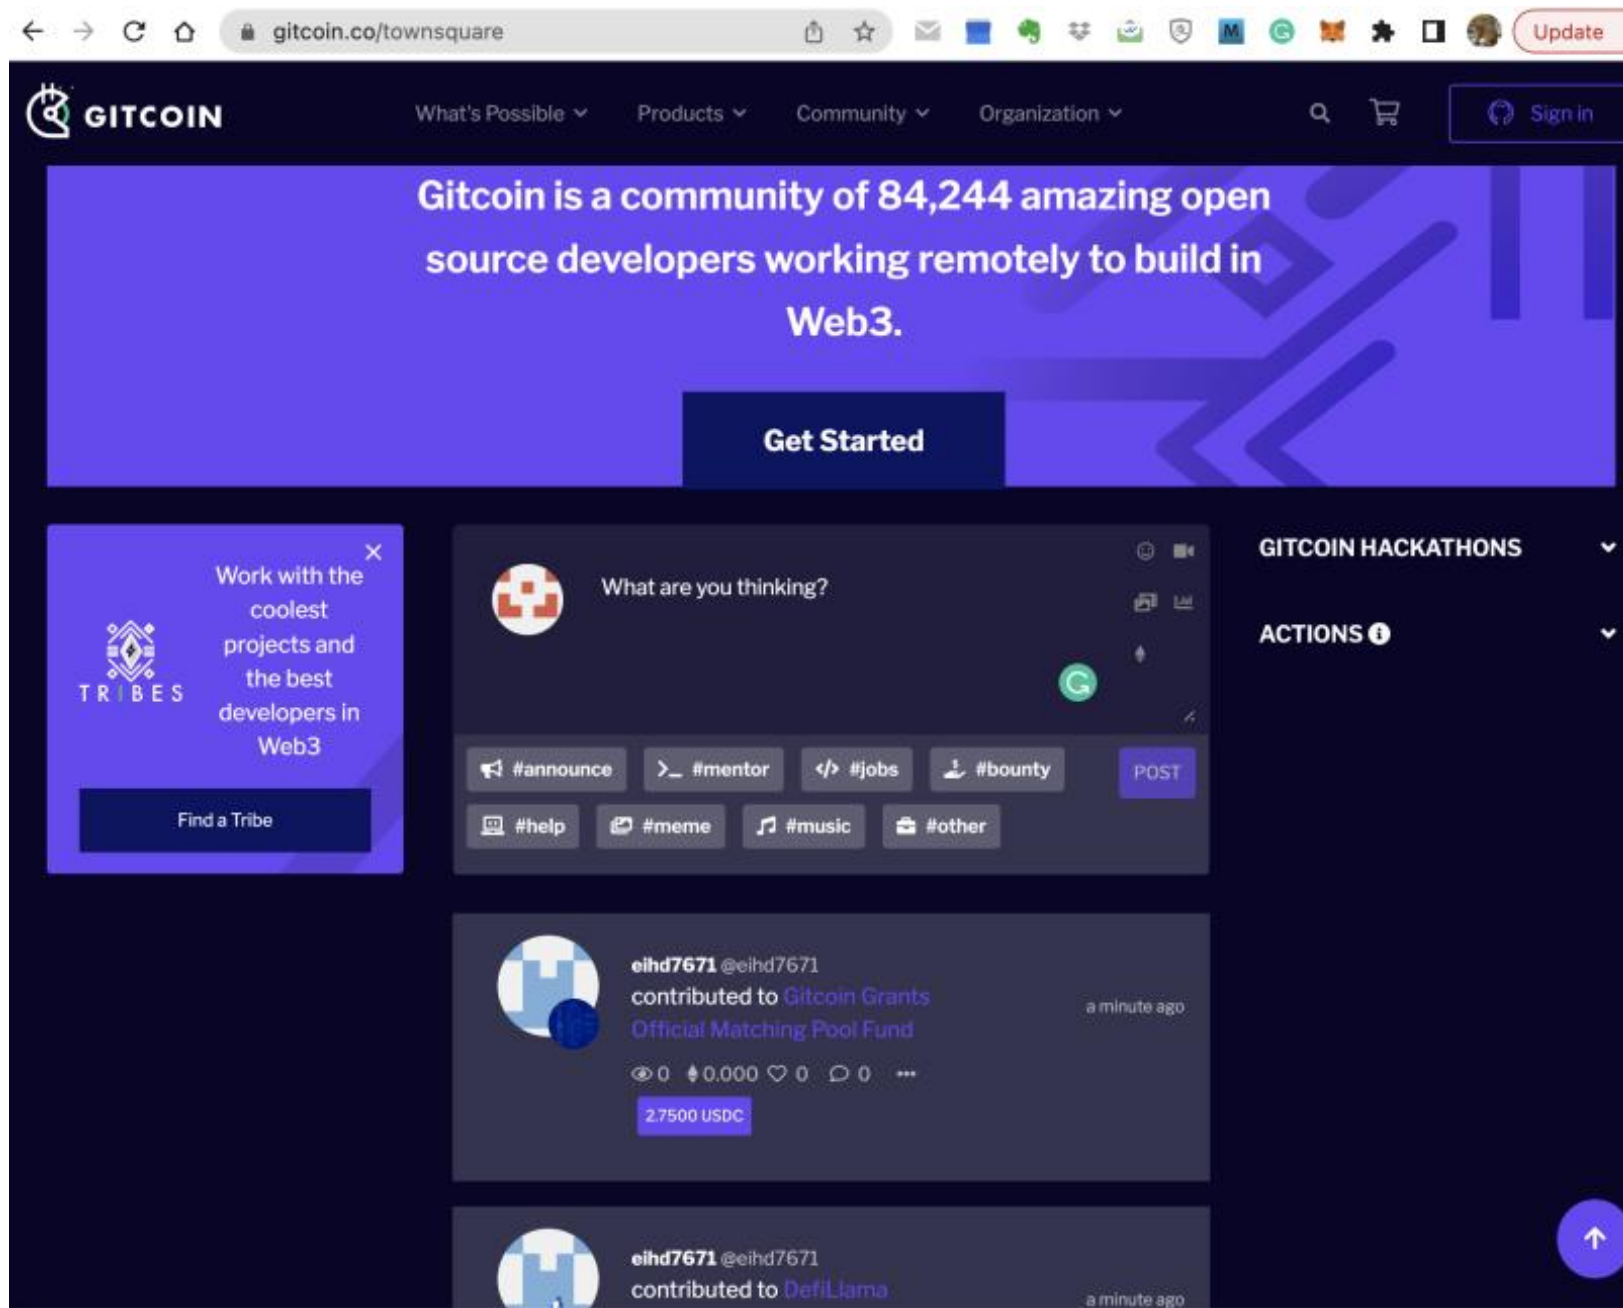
gitcoin.co/townsquare

Update

GITCOIN

What's Possible Products Community Organization

Sign in

Gitcoin is a community of 84,244 amazing open source developers working remotely to build in Web3.

Get Started

TRIBES

Work with the coolest projects and the best developers in Web3

Find a Tribe

What are you thinking?

#announce #mentor #jobs #bounty POST

#help #meme #music #other

GITCOIN HACKATHONS

ACTIONS

eihd7671 @eihd7671

contributed to Gitcoin Grants Official Matching Pool Fund

a minute ago

0 0.000 0 0

2.7500 USDC

eihd7671 @eihd7671

contributed to DefiLlama

a minute ago